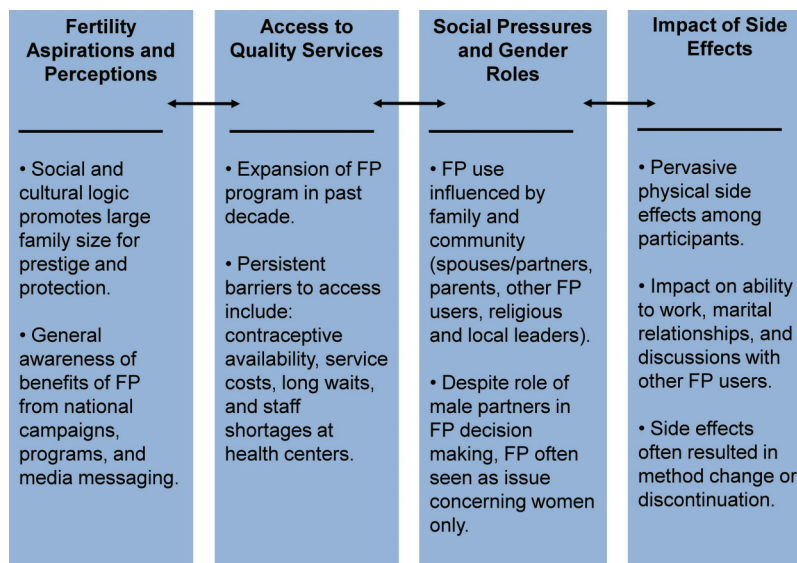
Fertility Aspirations and Perceptions

• Social and cultural logic promotes large family size for prestige and protection.

• General awareness of benefits of FP from national campaigns, programs, and media messaging.

Access to Quality Services

• Expansion of FP program in past decade.

• Persistent barriers to access include: contraceptive availability, service costs, long waits, and staff shortages at health centers.

Social Pressures and Gender Roles

• FP use influenced by family and community (spouses/partners, parents, other FP users, religious and local leaders).

• Despite role of male partners in FP decision making, FP often seen as issue concerning women only.

Impact of Side Effects

• Pervasive physical side effects among participants.

• Impact on ability to work, marital relationships, and discussions with other FP users.

• Side effects often resulted in method change or discontinuation.